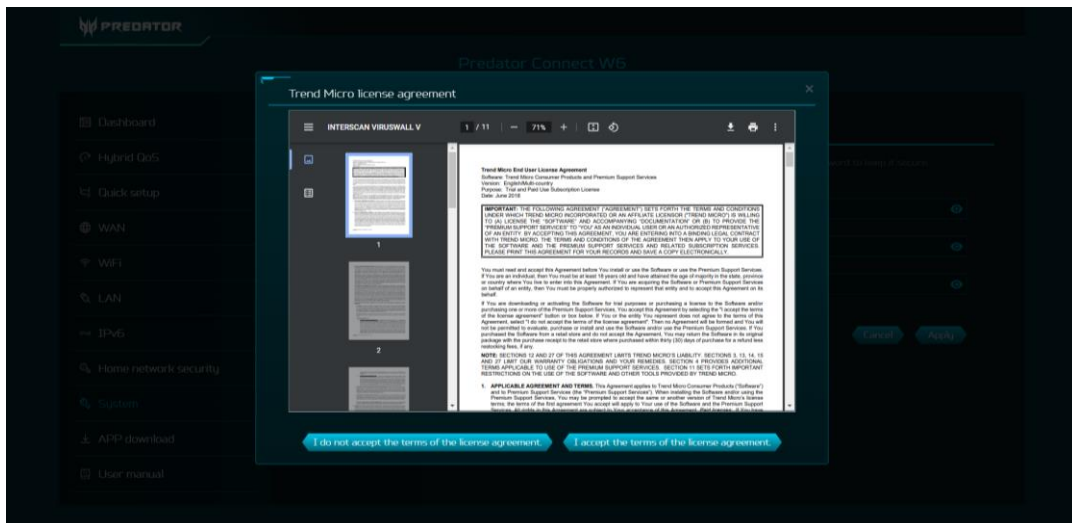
PREDATOR

Predator Connect W6

Dashboard

Hybrid QoS

Quick setup

WAN

WiFi

LAN

IPv6

Home network security

System

APP download

User manual

Trend Micro license agreement

INTERSCAN VIRUSWALL V

1 / 11 | — 71% +

1

2

Trend Micro End User License Agreement
Software: Trend Micro Consumer Products and Premium Support Services
Version: English/Multi-country
Purpose: Trial and Paid Use Subscription License
Date: June 2018

IMPORTANT: THE FOLLOWING AGREEMENT ("AGREEMENT") SETS FORTH THE TERMS AND CONDITIONS UNDER WHICH TREND MICRO INCORPORATED OR AN AFFILIATE LICENSOR ("TREND MICRO") IS WILLING TO (A) LICENSE THE "SOFTWARE" AND ACCOMPANYING "DOCUMENTATION" OR (B) TO PROVIDE THE "PREMIUM SUPPORT SERVICES" TO "YOU" AS AN INDIVIDUAL USER OR AN AUTHORIZED REPRESENTATIVE OF AN ENTITY. BY ACCEPTING THIS AGREEMENT, YOU ARE ENTERING INTO A BINDING LEGAL CONTRACT WITH TREND MICRO. THE TERMS AND CONDITIONS OF THE AGREEMENT THEN APPLY TO YOUR USE OF THE SOFTWARE AND THE PREMIUM SUPPORT SERVICES AND RELATED SUBSCRIPTION SERVICES. PLEASE PRINT THIS AGREEMENT FOR YOUR RECORDS AND SAVE A COPY ELECTRONICALLY.

You must read and accept this Agreement before You install or use the Software or use the Premium Support Services. If You are an individual, then You must be at least 18 years old and have attained the age of majority in the state, province or country where You live to enter into this Agreement. If You are acquiring the Software or Premium Support Services on behalf of an entity, then You must be properly authorized to represent that entity and to accept this Agreement on its behalf.

If You are downloading or activating the Software for trial purposes or purchasing a license to the Software and/or purchasing one or more of the Premium Support Services. You accept this Agreement by selecting the "I accept the terms of the license agreement" button or box below. If You or the entity You represent does not agree to the terms of this Agreement, select "I do not accept the terms of the license agreement". Then no Agreement will be formed and You will not be permitted to evaluate, purchase or install and use the Software and/or use the Premium Support Services. If You purchased the Software from a retail store and do not accept the Agreement, You may return the Software in its original package with the purchase receipt to the retail store where purchased within thirty (30) days of purchase for a refund less restocking fees, if any.

NOTE: SECTIONS 12 AND 27 OF THIS AGREEMENT LIMITS TREND MICRO'S LIABILITY. SECTIONS 3, 13, 14, 15 AND 27 LIMIT OUR WARRANTY OBLIGATIONS AND YOUR REMEDIES. SECTION 4 PROVIDES ADDITIONAL TERMS APPLICABLE TO USE OF THE PREMIUM SUPPORT SERVICES. SECTION 11 SETS FORTH IMPORTANT RESTRICTIONS ON THE USE OF THE SOFTWARE AND OTHER TOOLS PROVIDED BY TREND MICRO.

1. APPLICABLE AGREEMENT AND TERMS. This Agreement applies to Trend Micro Consumer Products ("Software") and to Premium Support Services (the "Premium Support Services"). When installing the Software and/or using the Premium Support Services, You may be prompted to accept the same or another version of Trend Micro's license terms; the terms of the first agreement You accept will apply to Your use of the Software and the Premium Support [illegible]

Cancel

Apply

I do not accept the terms of the license agreement.

I accept the terms of the license agreement.